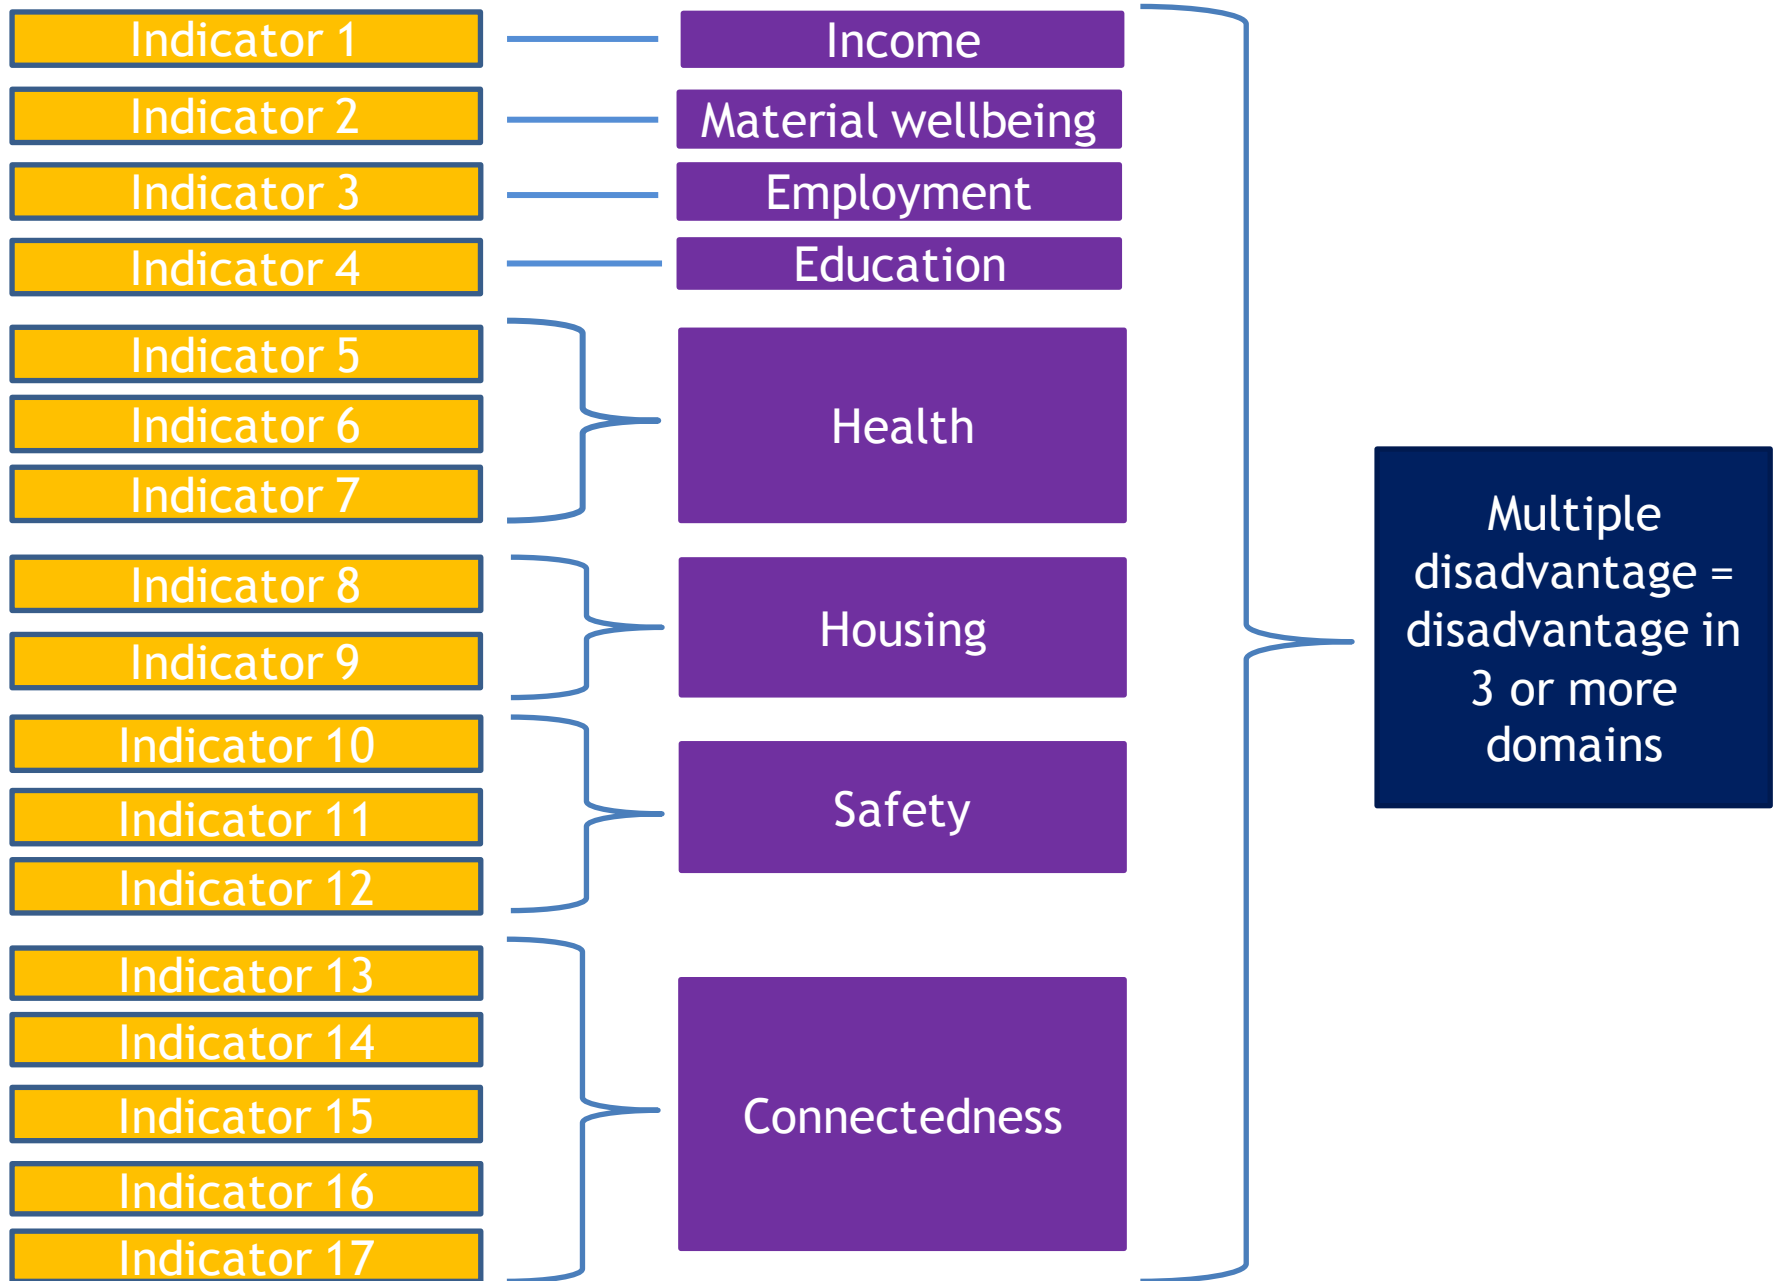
Indicator 1
Income
Indicator 2
Material wellbeing
Indicator 3
Employment
Indicator 4
Education
Indicator 5
Indicator 6
Indicator 7
Health
Indicator 8
Indicator 9
Housing
Indicator 10
Indicator 11
Indicator 12
Safety
Indicator 13
Indicator 14
Indicator 15
Indicator 16
Indicator 17
Connectedness
Multiple disadvantage = disadvantage in 3 or more domains